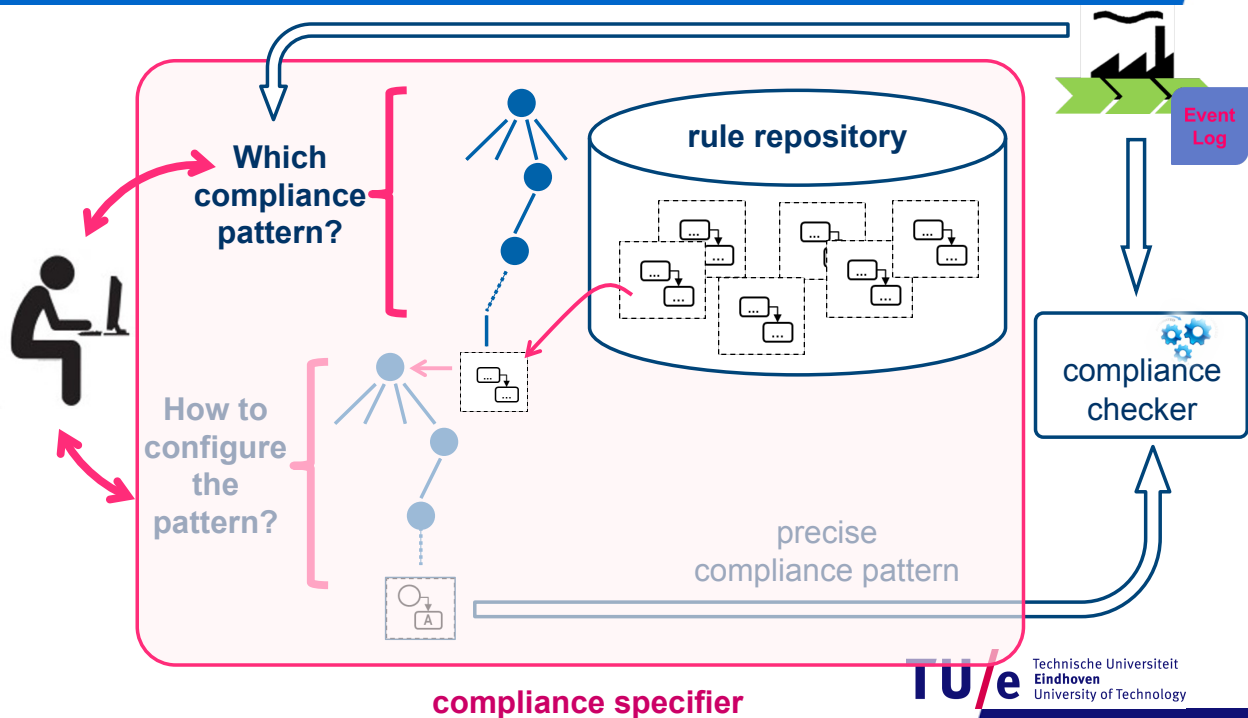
Event Log

Which compliance pattern?

rule repository

...
...
...
...
...
...
...
...
...
...
...
...

...
...

How to configure the pattern?

A

precise compliance pattern

compliance checker

compliance specifier

TU/e Technische Universiteit Eindhoven University of Technology